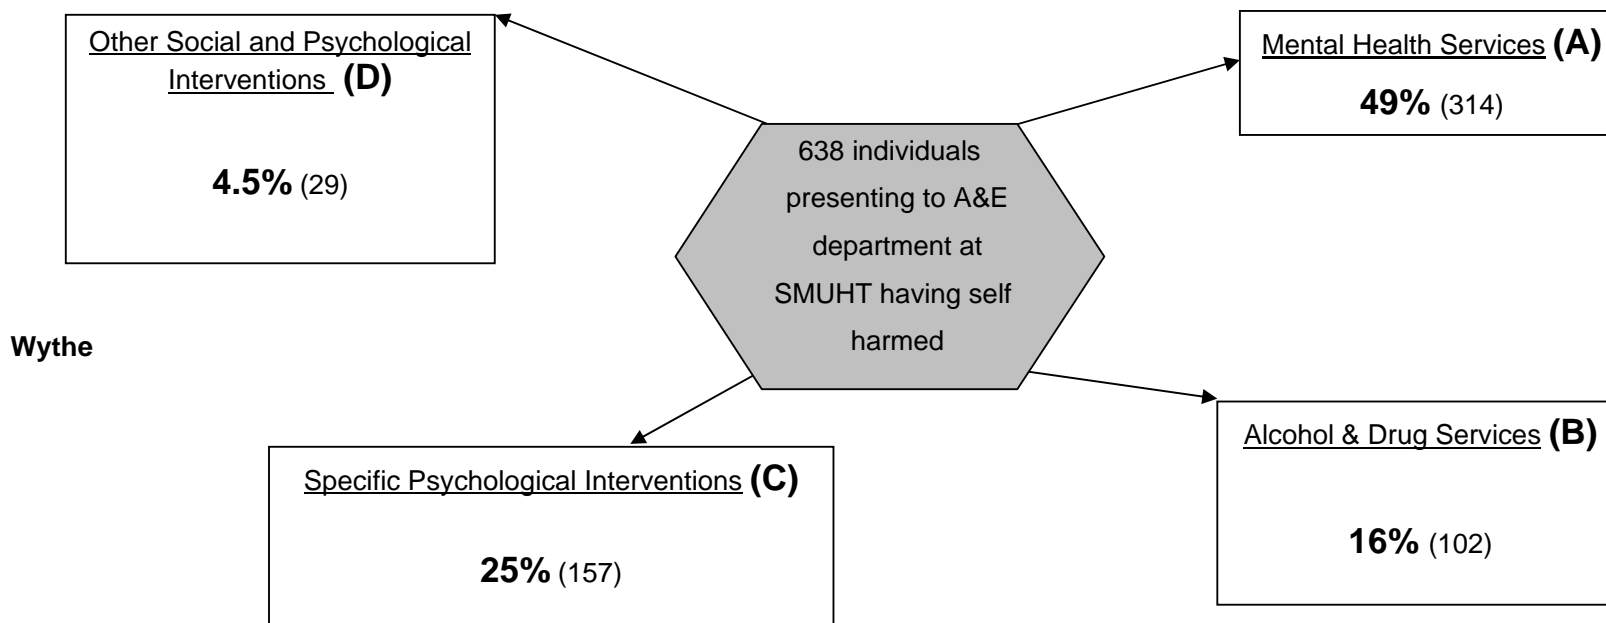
Other Social and Psychological Interventions **(D)**

**4.5%** (29)

Mental Health Services **(A)**

**49%** (314)

638 individuals presenting to A&E department at SMUHT having self harmed

Wythe

Alcohol & Drug Services **(B)**

**16%** (102)

Specific Psychological Interventions **(C)**

**25%** (157)